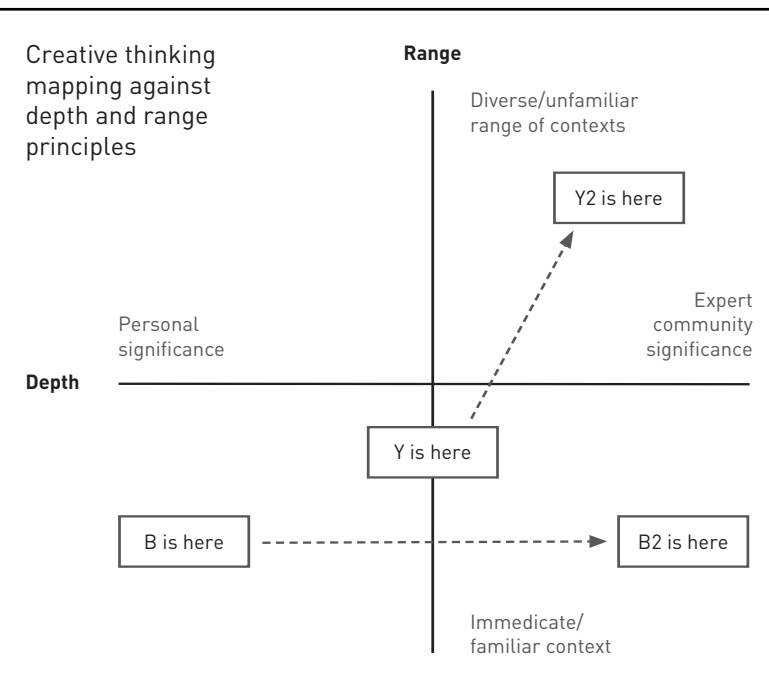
Creative thinking mapping against depth and range principles

Range

Diverse/unfamiliar range of contexts

Y2 is here

Personal significance

Expert community significance

Depth

Y is here

B is here

B2 is here

Immecidate/ familiar context